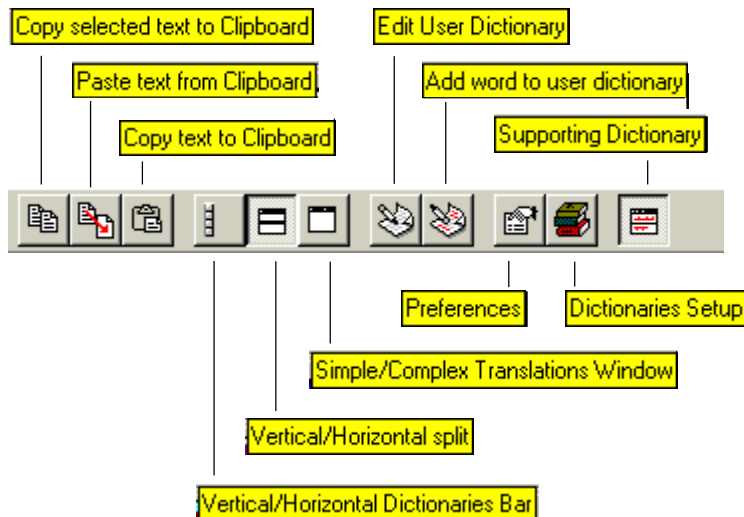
Copy selected text to Clipboard

Paste text from Clipboard

Copy text to Clipboard

Edit User Dictionary

Add word to user dictionary

Supporting Dictionary

Preferences

Dictionaries Setup

Simple/Complex Translations Window

Vertical/Horizontal split

Vertical/Horizontal Dictionaries Bar